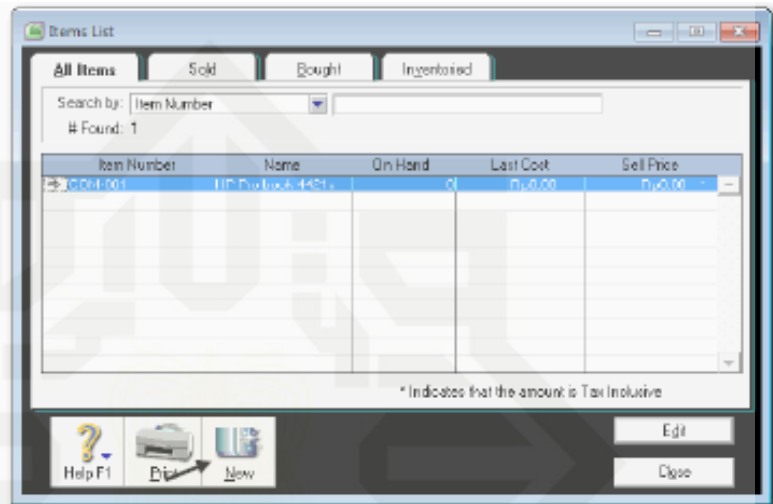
Items List

All Items | Sold | Bought | Inventoried

Search by: Item Number

# Found: 1

| Item Number | Name | On Hand | Last Cost | Sell Price |
|---|---|---|---|---|
| COM-001 | HP Probook 4421s | 0 | Rp0,00 | Rp0,00 * |

* Indicates that the amount is Tax Inclusive

Help F1 | Print | New

Edit

Close